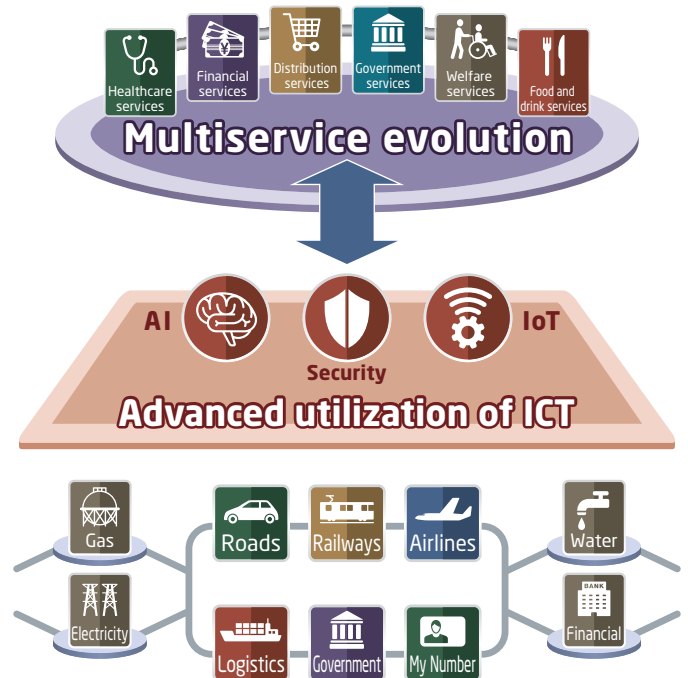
Healthcare services

Financial services

Distribution services

Government services

Welfare services

Food and drink services

Multiservice evolution

AI

Security

IoT

Advanced utilization of ICT

Gas

Electricity

Roads

Railways

Airlines

Logistics

Government

My Number

Water

BANK

Financial